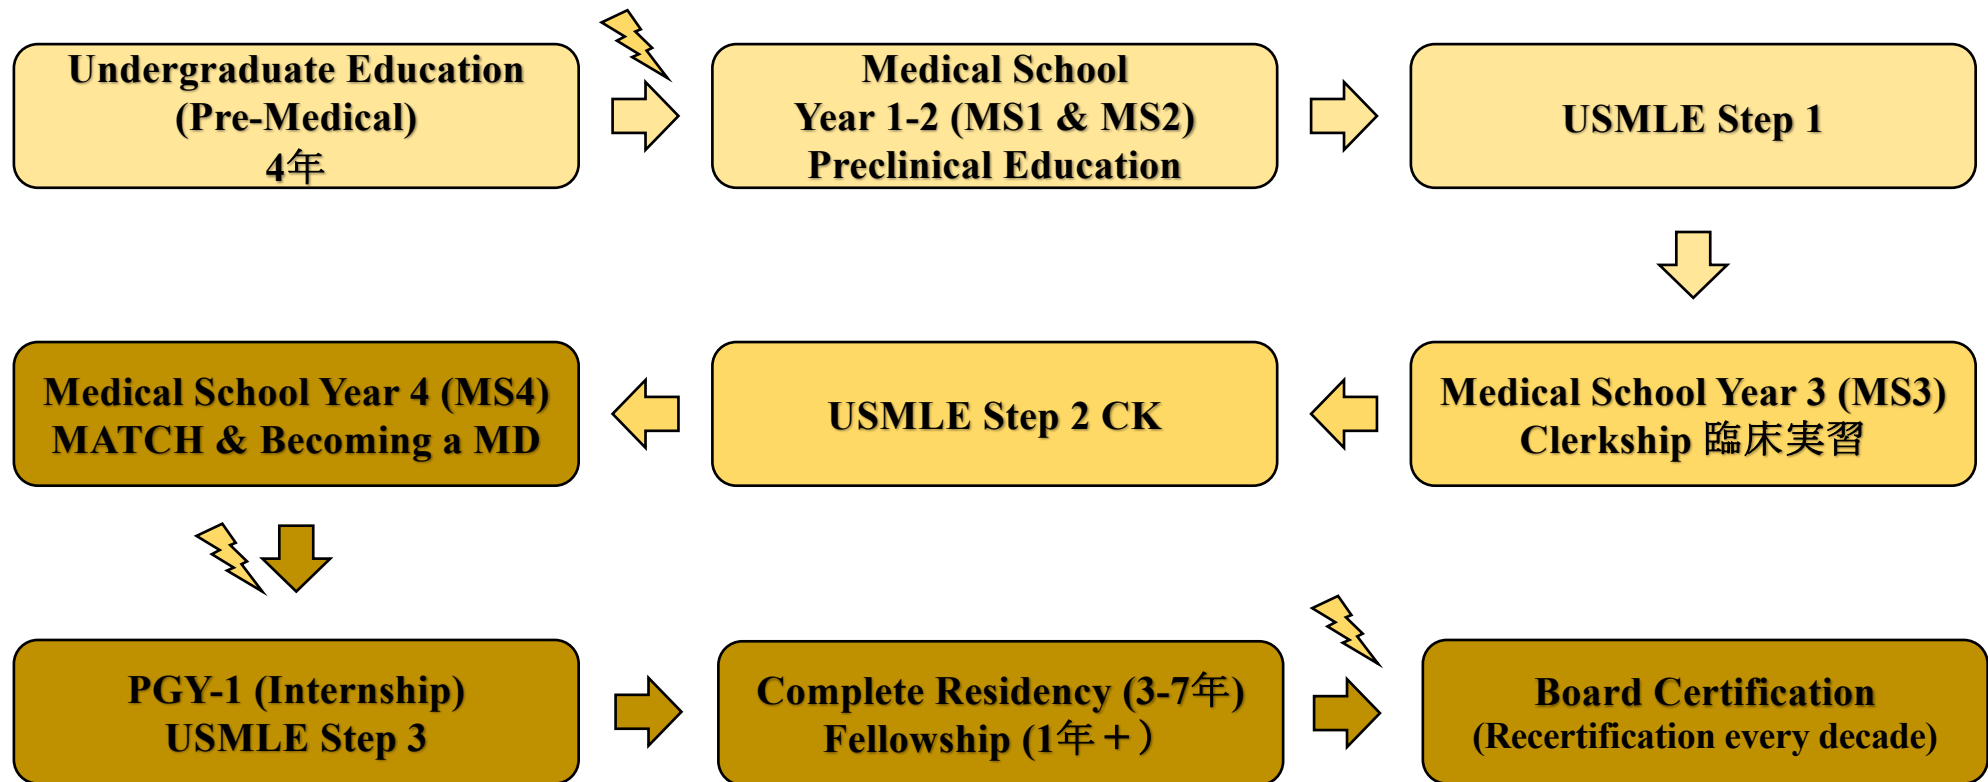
Undergraduate Education
(Pre-Medical)
4年

Medical School
Year 1-2 (MS1 & MS2)
Preclinical Education

USMLE Step 1

Medical School Year 3 (MS3)
Clerkship 臨床実習

USMLE Step 2 CK

Medical School Year 4 (MS4)
MATCH & Becoming a MD

PGY-1 (Internship)
USMLE Step 3

Complete Residency (3-7年)
Fellowship (1年＋)

Board Certification
(Recertification every decade)